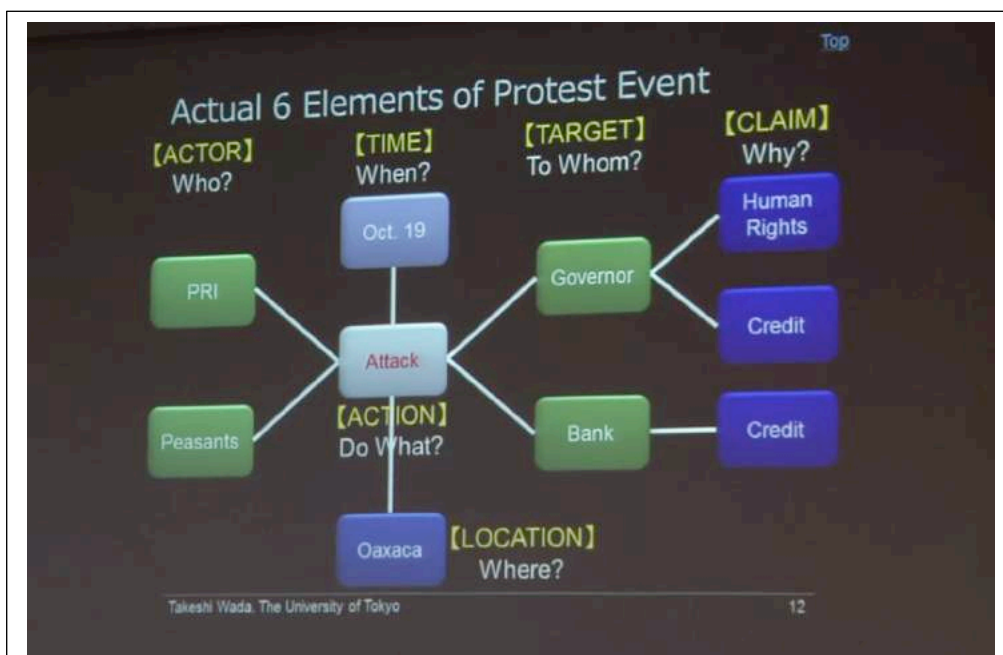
Top

Actual 6 Elements of Protest Event

【ACTOR】
Who?

【TIME】
When?

【TARGET】
To Whom?

【CLAIM】
Why?

Oct. 19

Human Rights

PRI

Governor

Credit

Attack

【ACTION】
Do What?

Peasants

Bank

Credit

Oaxaca

【LOCATION】
Where?

Takeshi Wada, The University of Tokyo

12